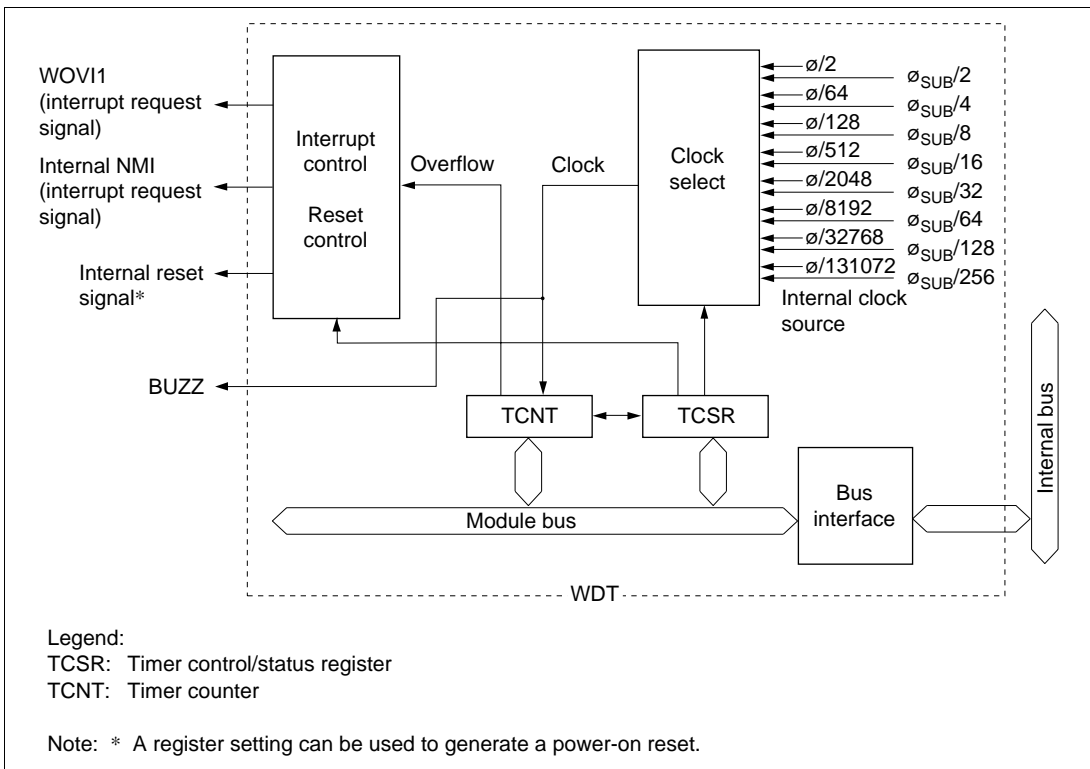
WOVI1 (interrupt request signal)

Internal NMI (interrupt request signal)

Internal reset signal*

BUZZ

Interrupt control

Reset control

Overflow

Clock

Clock select

ø/2
ø/64
ø/128
ø/512
ø/2048
ø/8192
ø/32768
ø/131072

$ø_{SUB}/2$
$ø_{SUB}/4$
$ø_{SUB}/8$
$ø_{SUB}/16$
$ø_{SUB}/32$
$ø_{SUB}/64$
$ø_{SUB}/128$
$ø_{SUB}/256$

Internal clock source

TCNT

TCSR

Internal bus

Bus interface

Module bus

WDT

Legend:
TCSR: Timer control/status register
TCNT: Timer counter

Note: * A register setting can be used to generate a power-on reset.